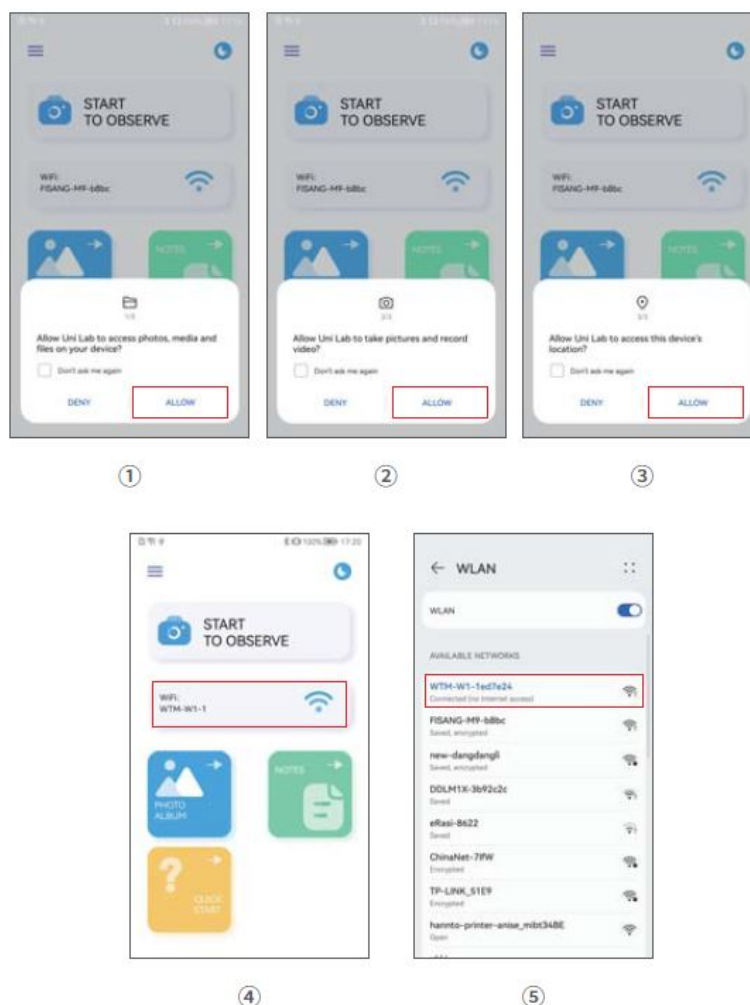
START TO OBSERVE

WiFi: FISANG-M9-b8bc

NOTES

1/3

Allow Uni Lab to access photos, media and files on your device?

Don't ask me again

DENY

ALLOW

①

START TO OBSERVE

WiFi: FISANG-M9-b8bc

NOTES

2/3

Allow Uni Lab to take pictures and record video?

Don't ask me again

DENY

ALLOW

②

START TO OBSERVE

WiFi: FISANG-M9-b8bc

NOTES

3/3

Allow Uni Lab to access this device's location?

Don't ask me again

DENY

ALLOW

③

100% 17:20

START TO OBSERVE

WiFi: WTM-W1-1

PHOTO ALBUM

NOTES

QUICK START

④

← WLAN

WLAN

AVAILABLE NETWORKS

WTM-W1-1ed7e24
Connected (no Internet access)

FISANG-M9-b8bc
Saved, encrypted

new-dangdangli
Saved, encrypted

DDLM1X-3b92c2c
Saved

eRasi-8622
Saved

ChinaNet-7fFW
Encrypted

TP-LINK_51E9
Encrypted

hanmto-printer-anise_mbt348E
Open

⑤